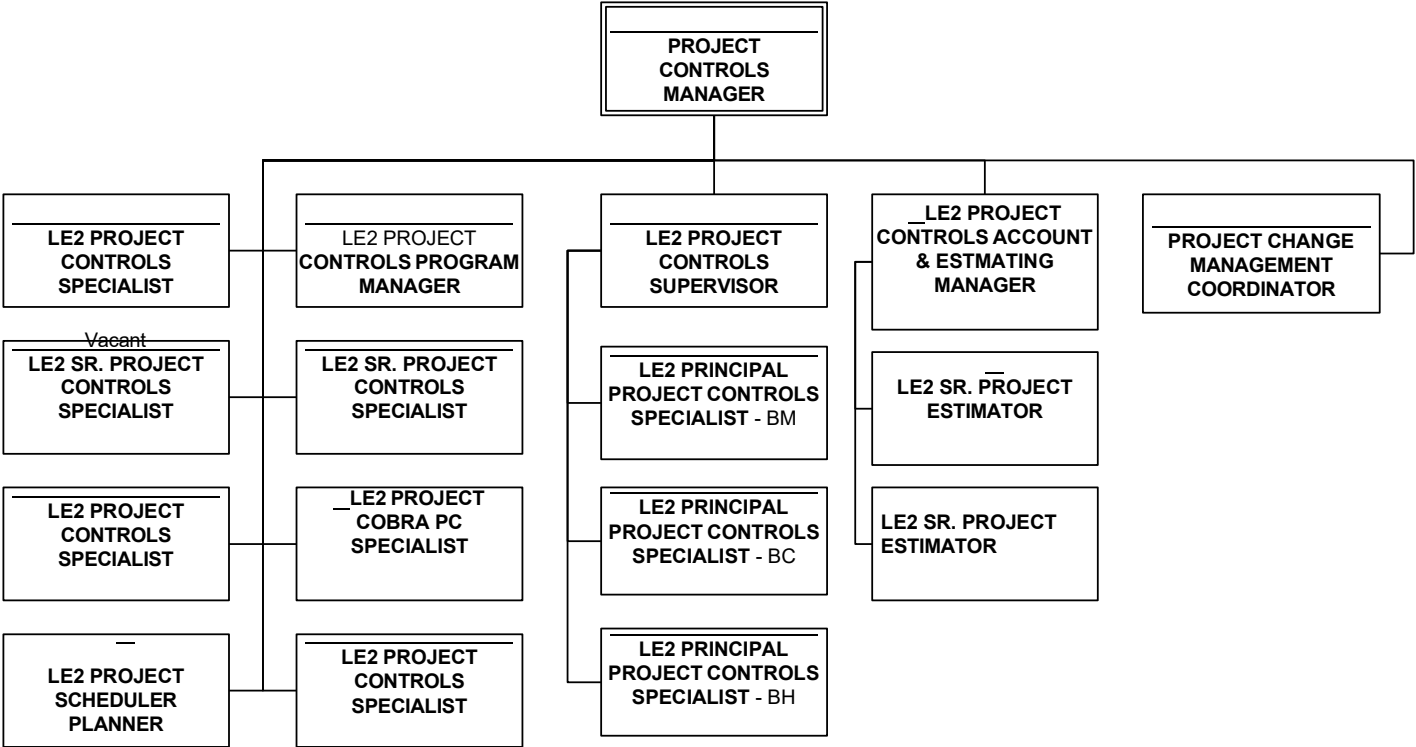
PROJECT CONTROLS MANAGER

LE2 PROJECT CONTROLS SPECIALIST

LE2 PROJECT CONTROLS PROGRAM MANAGER

LE2 PROJECT CONTROLS SUPERVISOR

LE2 PROJECT CONTROLS ACCOUNT & ESTMATING MANAGER

PROJECT CHANGE MANAGEMENT COORDINATOR

Vacant
LE2 SR. PROJECT CONTROLS SPECIALIST

LE2 SR. PROJECT CONTROLS SPECIALIST

LE2 PRINCIPAL PROJECT CONTROLS SPECIALIST - BM

LE2 SR. PROJECT ESTIMATOR

LE2 PROJECT CONTROLS SPECIALIST

LE2 PROJECT COBRA PC SPECIALIST

LE2 PRINCIPAL PROJECT CONTROLS SPECIALIST - BC

LE2 SR. PROJECT ESTIMATOR

LE2 PROJECT SCHEDULER PLANNER

LE2 PROJECT CONTROLS SPECIALIST

LE2 PRINCIPAL PROJECT CONTROLS SPECIALIST - BH